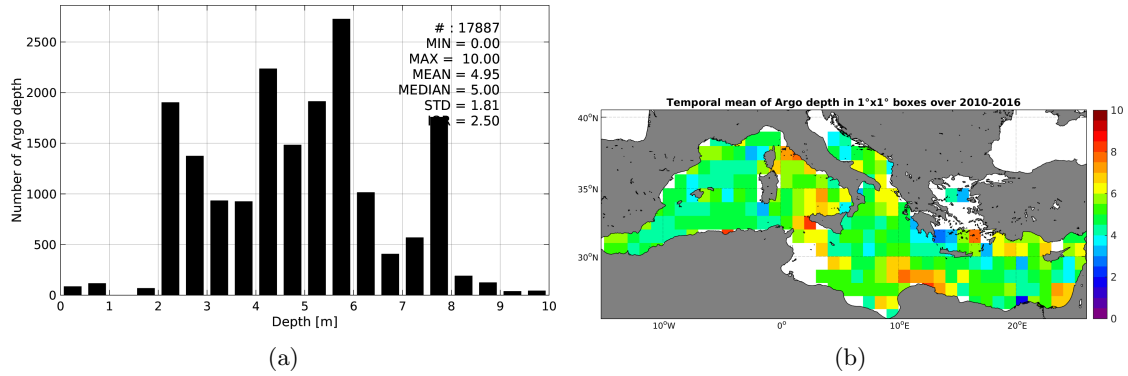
# : 17887
MIN = 0.00
MAX = 10.00
MEAN = 4.95
MEDIAN = 5.00
STD = 1.81
IQR = 2.50

Number of Argo depth

2500
2000
1500
1000
500
0

0 1 2 3 4 5 6 7 8 9 10

Depth [m]

(a)

Temporal mean of Argo depth in 1°x1° boxes over 2010-2016

40°N
35°N
30°N

10°W 0° 10°E 20°E

10
8
6
4
2
0

(b)